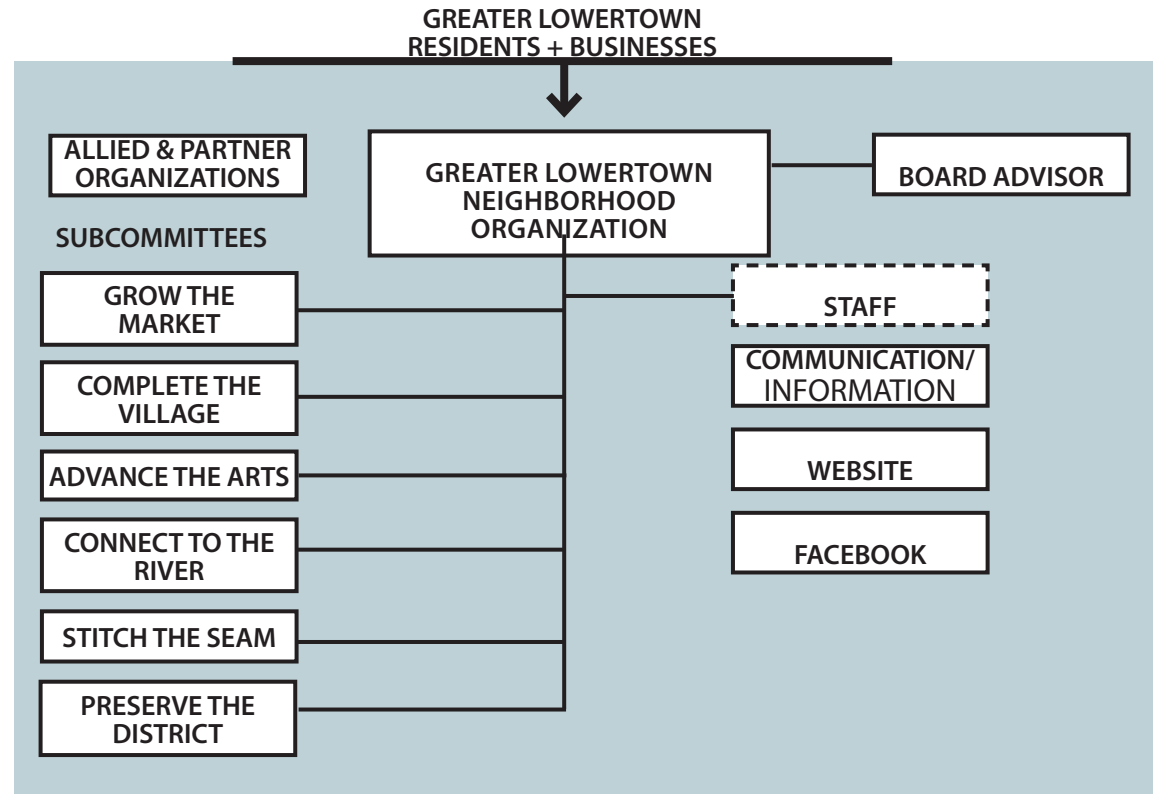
GREATER LOWERTOWN
RESIDENTS + BUSINESSES

ALLIED & PARTNER ORGANIZATIONS

GREATER LOWERTOWN NEIGHBORHOOD ORGANIZATION

BOARD ADVISOR

SUBCOMMITTEES

GROW THE MARKET

COMPLETE THE VILLAGE

ADVANCE THE ARTS

CONNECT TO THE RIVER

STITCH THE SEAM

PRESERVE THE DISTRICT

STAFF

COMMUNICATION/ INFORMATION

WEBSITE

FACEBOOK